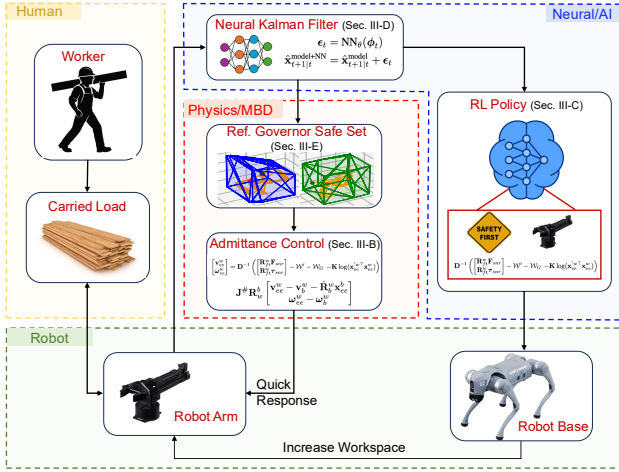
Human

Neural/AI

Worker

Neural Kalman Filter (Sec. III-D)

$\boldsymbol{\epsilon}_t = \text{NN}_\theta(\boldsymbol{\phi}_t)$

$\hat{\mathbf{x}}^{\text{model+NN}}_{t+1|t} = \hat{\mathbf{x}}^{\text{model}}_{t+1|t} + \boldsymbol{\epsilon}_t$

Physics/MBD

RL Policy (Sec. III-C)

Ref. Governor Safe Set (Sec. III-E)

Carried Load

SAFETY FIRST

Admittance Control (Sec. III-B)

$\begin{bmatrix} \mathbf{v}^w_{ee} \\ \boldsymbol{\omega}^w_{ee} \end{bmatrix} = \mathbf{D}^{-1}\left(\begin{bmatrix} \mathbf{R}^w_b \mathbf{F}_{ext} \\ \mathbf{R}^w_b \boldsymbol{\tau}_{ext} \end{bmatrix} - \mathcal{W}' - \mathcal{W}_G - \mathbf{K}\log(\mathbf{x}^{w^{-1}}_{ee}\mathbf{x}^{w}_{ee})\right)$

$\mathbf{J}^\# \mathbf{R}^b_w \begin{bmatrix} \mathbf{v}^w_{ee} - \mathbf{v}^w_b - \dot{\mathbf{R}}^w_b \mathbf{x}^b_{ee} \\ \boldsymbol{\omega}^w_{ee} - \boldsymbol{\omega}^w_b \end{bmatrix}$

$\mathbf{D}^{-1}\left(\begin{bmatrix} \mathbf{R}^w_b \mathbf{F}_{ext} \\ \mathbf{R}^w_b \boldsymbol{\tau}_{ext} \end{bmatrix} - \mathcal{W}' - \mathcal{W}_G - \mathbf{K}\log(\mathbf{x}^{w^{-1}}_{ee}\mathbf{x}^{w}_{ee})\right)$

Robot

Quick Response

Robot Arm

Robot Base

Increase Workspace